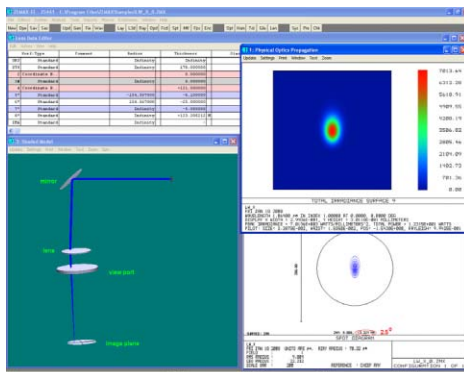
Lens Data Editor

| Surf:Type | Comment | Radius | Thickness |
|---|---|---|---|
| OBJ Standard | | Infinity | Infinity |
| STO Standard | | Infinity | 270.000000 |
| 2 Coordinate B | | | 0.000000 |
| 3 Standard | | Infinity | 0.000000 |
| 4 Coordinate B | | | -125.000000 |
| 5* Standard | | -176.937000 | -5.200000 |
| 6* Standard | | 164.597000 | -25.000000 |
| 7* Standard | | Infinity | -5.000000 |
| 8* Standard | | Infinity | -125.000153 M |
| IMA Standard | | Infinity | |

Shaded Model

mirror

lens

view port

image plane

Physical Optics Propagation

Update Settings Print Window Text Zoom

7813.69
7032.32
6250.95
5469.58
4688.21
3906.84
3125.48
2344.11
1562.74
781.37
0.00

TOTAL IRRADIANCE SURFACE 9

SPOT DIAGRAM